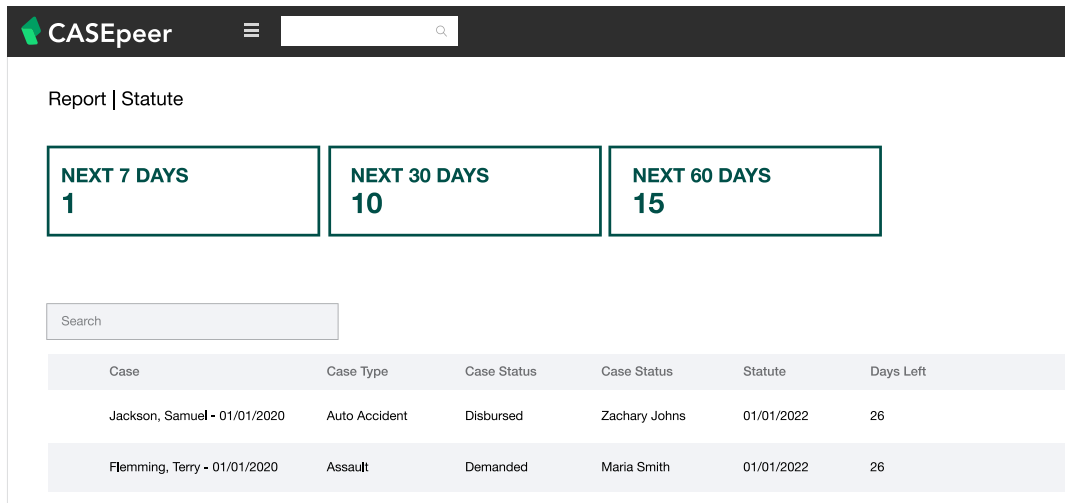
CASEpeer

Report | Statute

NEXT 7 DAYS
1

NEXT 30 DAYS
10

NEXT 60 DAYS
15

Search

| Case | Case Type | Case Status | Case Status | Statute | Days Left |
|---|---|---|---|---|---|
| Jackson, Samuel - 01/01/2020 | Auto Accident | Disbursed | Zachary Johns | 01/01/2022 | 26 |
| Flemming, Terry - 01/01/2020 | Assault | Demanded | Maria Smith | 01/01/2022 | 26 |